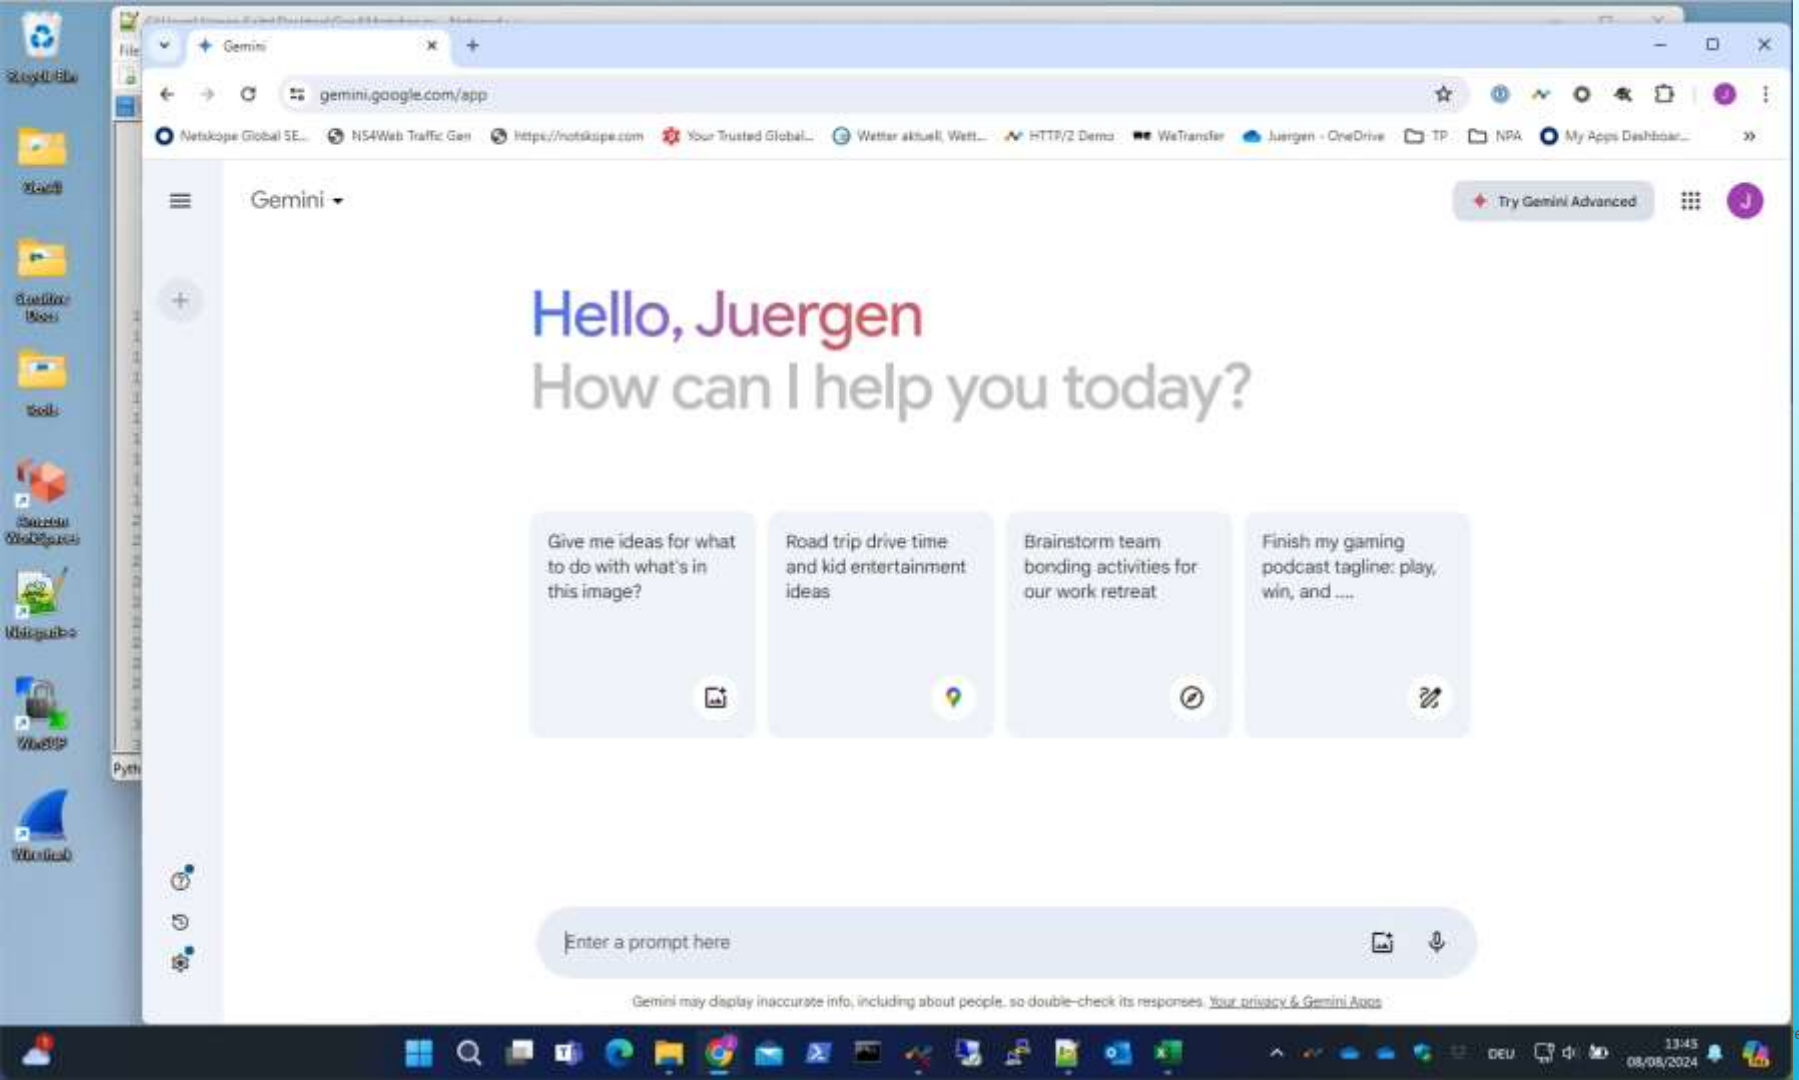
Recycle Bin

Gemini

gemini.google.com/app

Netskope Global SE... NS4Web Traffic Gen https://notskope.com Your Trusted Global... Wetter aktuell, Wett... HTTP/2 Demo WeTransfer Juergen - OneDrive TP NPA My Apps Dashboar...

Gemini

Try Gemini Advanced

Hello, Juergen
How can I help you today?

Give me ideas for what to do with what's in this image?

Road trip drive time and kid entertainment ideas

Brainstorm team bonding activities for our work retreat

Finish my gaming podcast tagline: play, win, and ....

Enter a prompt here

Gemini may display inaccurate info, including about people, so double-check its responses. Your privacy & Gemini Apps

File

Pyth

DEU

13:45
08/08/2024